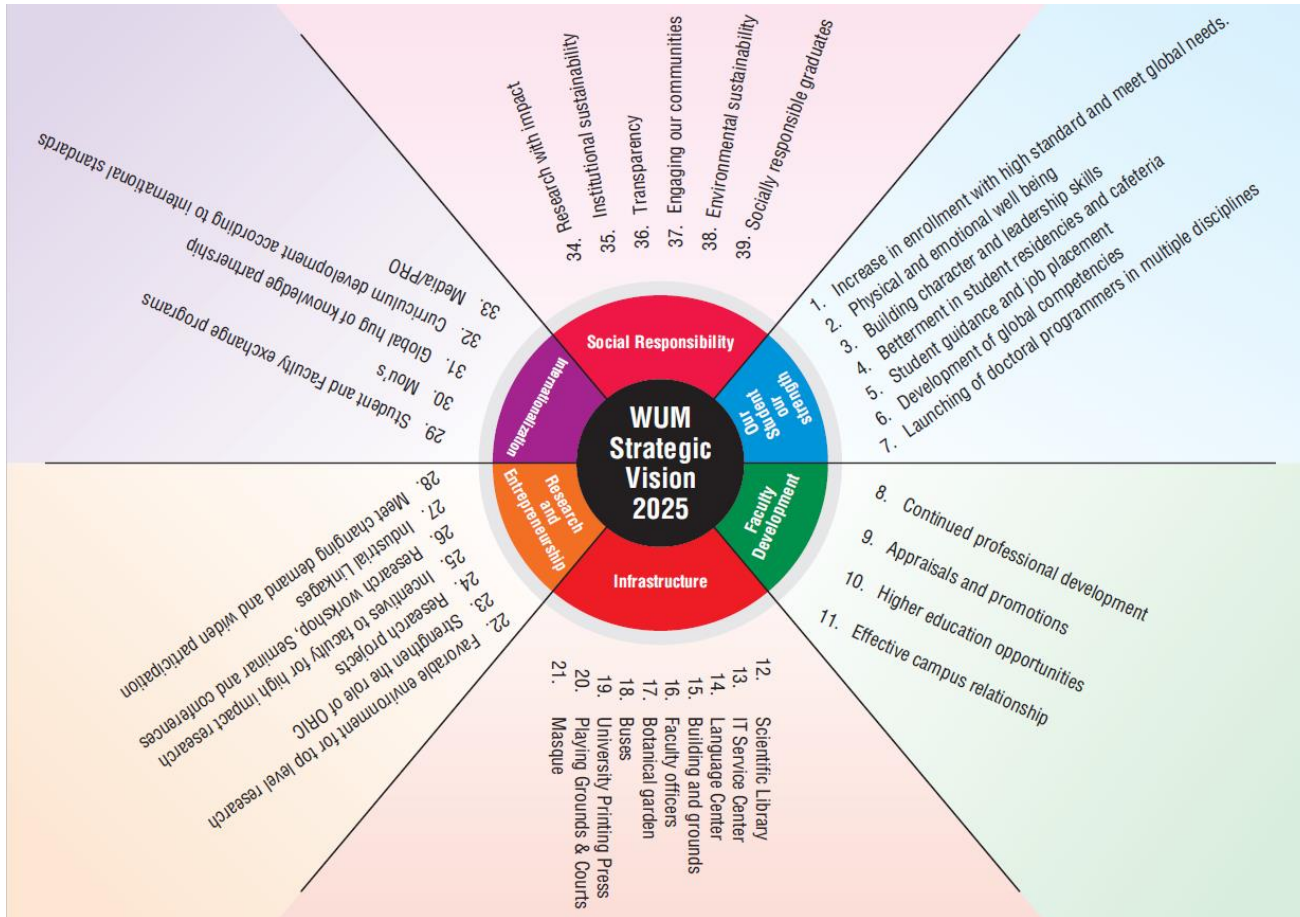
WUM Strategic Vision 2025

Social Responsibility

34. Research with impact
35. Institutional sustainability
36. Transparency
37. Engaging our communities
38. Environmental sustainability
39. Socially responsible graduates

Our Student our strength

1. Increase in enrollment with high standard and meet global needs.
2. Physical and emotional well being
3. Building character and leadership skills
4. Betterment in student residencies and cafeteria
5. Student guidance and job placement
6. Development of global competencies
7. Launching of doctoral programmers in multiple disciplines

Faculty Development

8. Continued professional development
9. Appraisals and promotions
10. Higher education opportunities
11. Effective campus relationship

Infrastructure

12. Scientific Library
13. IT Service Center
14. Language Center
15. Building and grounds
16. Faculty officers
17. Botanical garden
18. Buses
19. University Printing Press
20. Playing Grounds & Courts
21. Masque

Research and Entrepreneurship

22. Favorable environment for top level research
23. Strengthen the role of ORIC
24. Research projects
25. Incentives to faculty for high impact research
26. Research workshop, Seminar and conferences
27. Industrial Linkages
28. Meet changing demand and widen participation

Internationalization

29. Student and Faculty exchange programs
30. Mou's
31. Global hug of knowledge partnership
32. Curriculum development according to international standards
33. Media/PRO